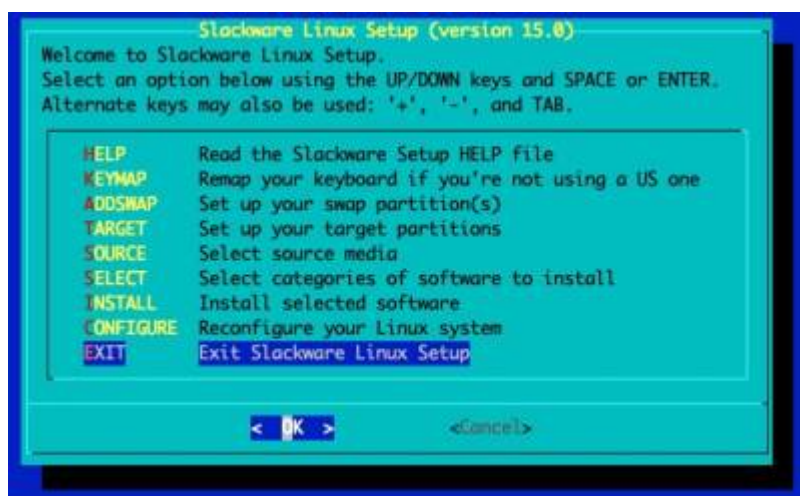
Slackware Linux Setup (version 15.0)
Welcome to Slackware Linux Setup.
Select an option below using the UP/DOWN keys and SPACE or ENTER.
Alternate keys may also be used: '+', '-', and TAB.

| | |
|---|---|
| HELP | Read the Slackware Setup HELP file |
| KEYMAP | Remap your keyboard if you're not using a US one |
| ADDSWAP | Set up your swap partition(s) |
| TARGET | Set up your target partitions |
| SOURCE | Select source media |
| SELECT | Select categories of software to install |
| INSTALL | Install selected software |
| CONFIGURE | Reconfigure your Linux system |
| EXIT | Exit Slackware Linux Setup |

< OK > <Cancel>